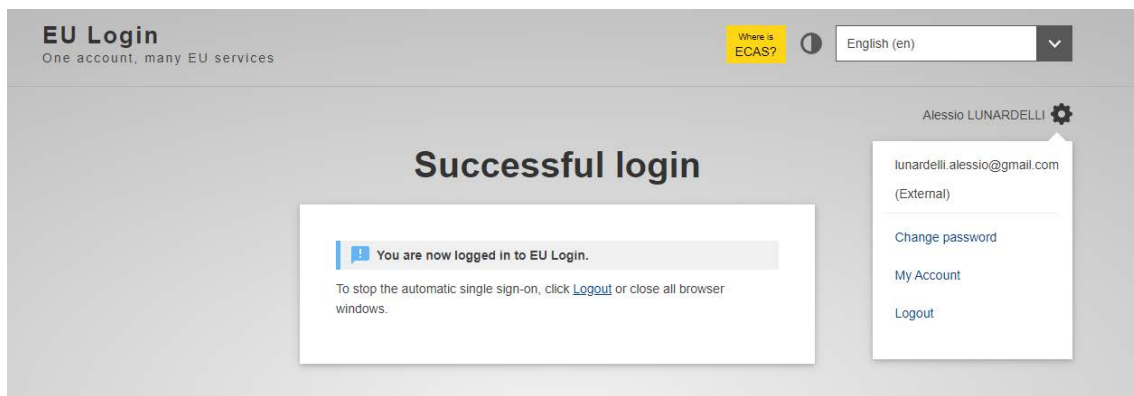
EU Login
One account, many EU services

Where is ECAS?

English (en)

Alessio LUNARDELLI

Successful login

You are now logged in to EU Login.

To stop the automatic single sign-on, click Logout or close all browser windows.

lunardelli.alessio@gmail.com
(External)

Change password

My Account

Logout